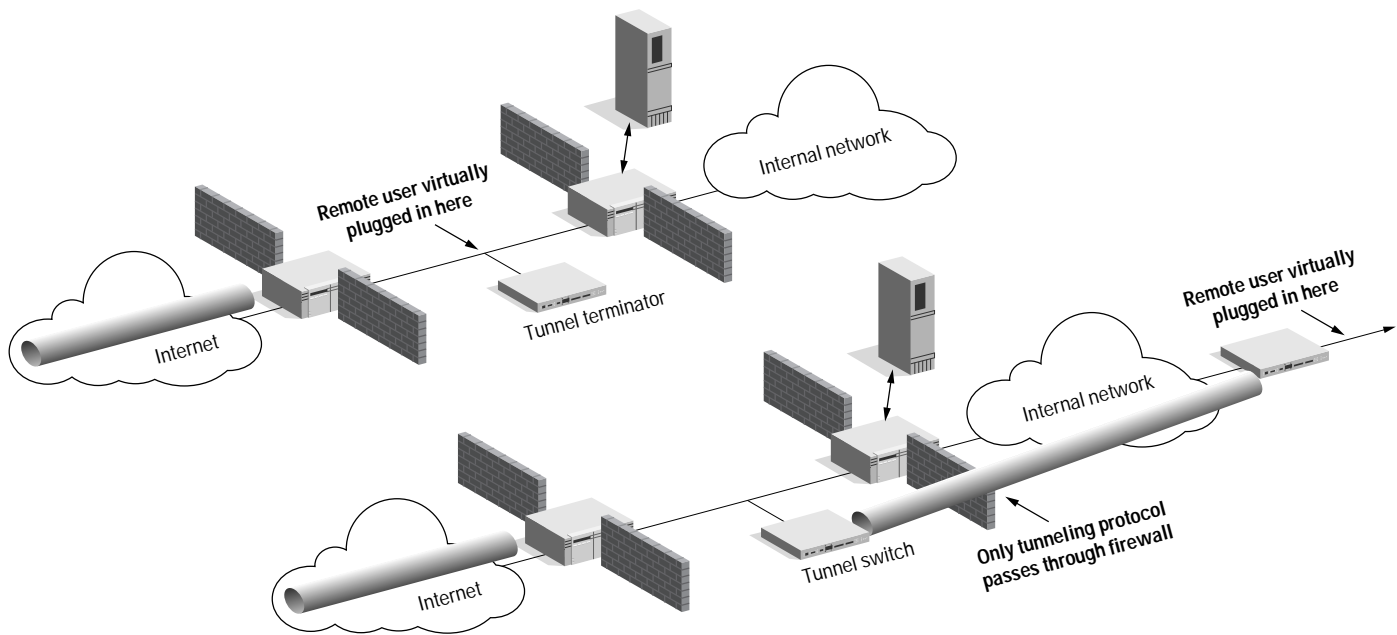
Internal network

Remote user virtually plugged in here

Tunnel terminator

Internet

Remote user virtually plugged in here

Internal network

Only tunneling protocol passes through firewall

Tunnel switch

Internet